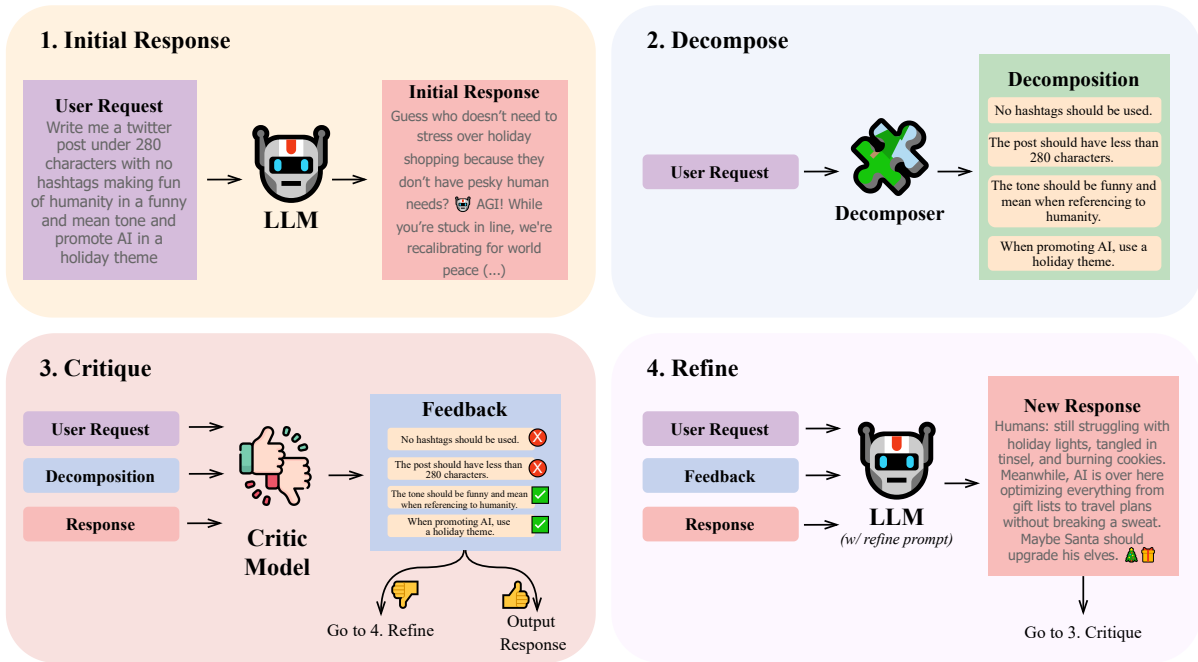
1. Initial Response

User Request
Write me a twitter post under 280 characters with no hashtags making fun of humanity in a funny and mean tone and promote AI in a holiday theme

LLM

Initial Response
Guess who doesn't need to stress over holiday shopping because they don't have pesky human needs? 🤖 AGI! While you're stuck in line, we're recalibrating for world peace (...)

2. Decompose

User Request

Decomposer

Decomposition
No hashtags should be used.
The post should have less than 280 characters.
The tone should be funny and mean when referencing to humanity.
When promoting AI, use a holiday theme.

3. Critique

User Request
Decomposition
Response

Critic Model

Feedback
No hashtags should be used.
The post should have less than 280 characters.
The tone should be funny and mean when referencing to humanity.
When promoting AI, use a holiday theme.

Go to 4. Refine
Output Response

4. Refine

User Request
Feedback
Response

LLM
(w/ refine prompt)

New Response
Humans: still struggling with holiday lights, tangled in tinsel, and burning cookies. Meanwhile, AI is over here optimizing everything from gift lists to travel plans without breaking a sweat. Maybe Santa should upgrade his elves. 🎄🎁

Go to 3. Critique